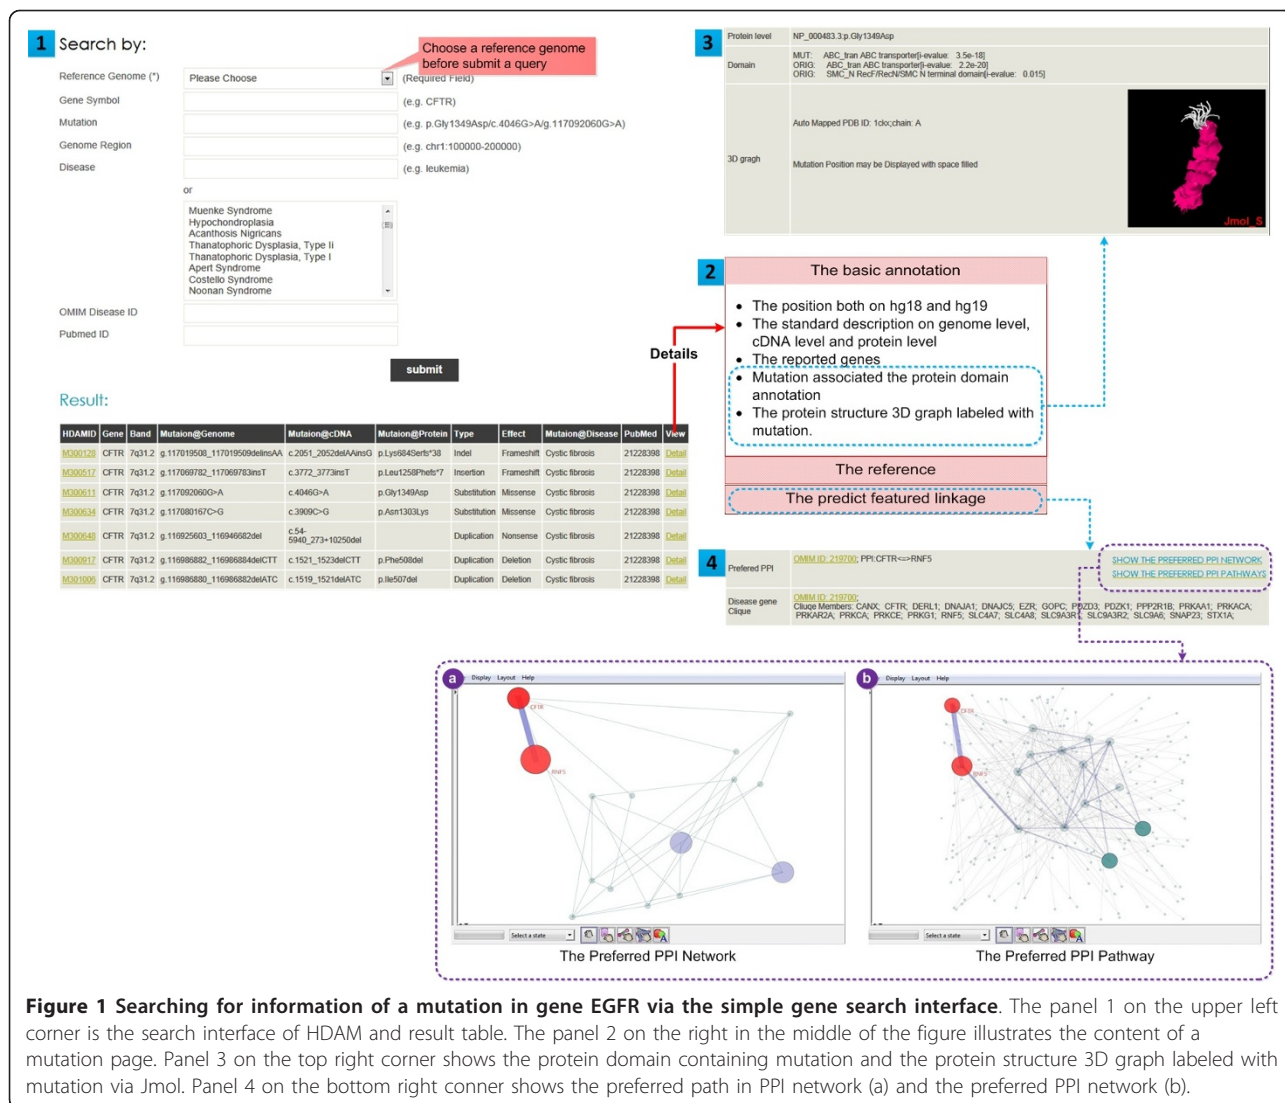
1 Search by:

Choose a reference genome before submit a query

Reference Genome (*) Please Choose (Required Field)

Gene Symbol (e.g. CFTR)

Mutation (e.g. p.Gly1349Asp/c.4046G>A/g.117092060G>A)

Genome Region (e.g. chr1:100000-200000)

Disease (e.g. leukemia)

or

Muenke Syndrome
Hypochondroplasia
Acanthosis Nigricans
Thanatophoric Dysplasia, Type II
Thanatophoric Dysplasia, Type I
Apert Syndrome
Costello Syndrome
Noonan Syndrome

OMIM Disease ID

Pubmed ID

submit

Result:

| HDAMID | Gene | Band | Mutaion@Genome | Mutaion@cDNA | Mutaion@Protein | Type | Effect | Mutaion@Disease | PubMed | View |
|---|---|---|---|---|---|---|---|---|---|---|
| M300120 | CFTR | 7q31.2 | g.117019508_117019509delinsAA | c.2051_2052delAAinsG | p.Lys684Serfs*38 | Indel | Frameshift | Cystic fibrosis | 21228398 | Detail |
| M300517 | CFTR | 7q31.2 | g.117069782_117069783insT | c.3772_3773insT | p.Leu1258Phefs*7 | Insertion | Frameshift | Cystic fibrosis | 21228398 | Detail |
| M300611 | CFTR | 7q31.2 | g.117092060G>A | c.4046G>A | p.Gly1349Asp | Substitution | Missense | Cystic fibrosis | 21228398 | Detail |
| M300634 | CFTR | 7q31.2 | g.117080167C>G | c.3909C>G | p.Asn1303Lys | Substitution | Missense | Cystic fibrosis | 21228398 | Detail |
| M300648 | CFTR | 7q31.2 | g.116925603_116946682del | c.54-5940_273+10250del | | Duplication | Nonsense | Cystic fibrosis | 21228398 | Detail |
| M300917 | CFTR | 7q31.2 | g.116986882_116986884delCTT | c.1521_1523delCTT | p.Phe508del | Duplication | Deletion | Cystic fibrosis | 21228398 | Detail |
| M301006 | CFTR | 7q31.2 | g.116986880_116986882delATC | c.1519_1521delATC | p.Ile507del | Duplication | Deletion | Cystic fibrosis | 21228398 | Detail |

Details

3
Protein level NP_000483.3:p.Gly1349Asp
Domain MUT: ABC_tran ABC transporter[i-evalue: 3.5e-18]
ORIG: ABC_tran ABC transporter[i-evalue: 2.2e-20]
ORIG: SMC_N RecF/RecN/SMC N terminal domain[i-evalue: 0.015]
3D gragh Auto Mapped PDB ID: 1ckx;chain: A
Mutation Position may be Displayed with space filled
Jmol_S

2
The basic annotation
• The position both on hg18 and hg19
• The standard description on genome level, cDNA level and protein level
• The reported genes
• Mutation associated the protein domain annotation
• The protein structure 3D graph labeled with mutation.
The reference
The predict featured linkage

4
Prefered PPI OMIM ID: 219700; PPI:CFTR<=>RNF5
SHOW THE PREFERRED PPI NETWORK
SHOW THE PREFERRED PPI PATHWAYS
Disease gene Clique OMIM ID: 219700;
Clique Members: CANX; CFTR; DERL1; DNAJA1; DNAJC5; EZR; GOPC; PDZD3; PDZK1; PPP2R1B; PRKAA1; PRKACA; PRKAR2A; PRKCA; PRKCE; PRKG1; RNF5; SLC4A7; SLC4A8; SLC9A3R1; SLC9A3R2; SLC9A6; SNAP23; STX1A;

a Display Layout Help
CFTR
RNF5
Select a state
The Preferred PPI Network

b Display Layout Help
CFTR
RNF5
Select a state
The Preferred PPI Pathway

Figure 1 Searching for information of a mutation in gene EGFR via the simple gene search interface. The panel 1 on the upper left corner is the search interface of HDAM and result table. The panel 2 on the right in the middle of the figure illustrates the content of a mutation page. Panel 3 on the top right corner shows the protein domain containing mutation and the protein structure 3D graph labeled with mutation via Jmol. Panel 4 on the bottom right conner shows the preferred path in PPI network (a) and the preferred PPI network (b).